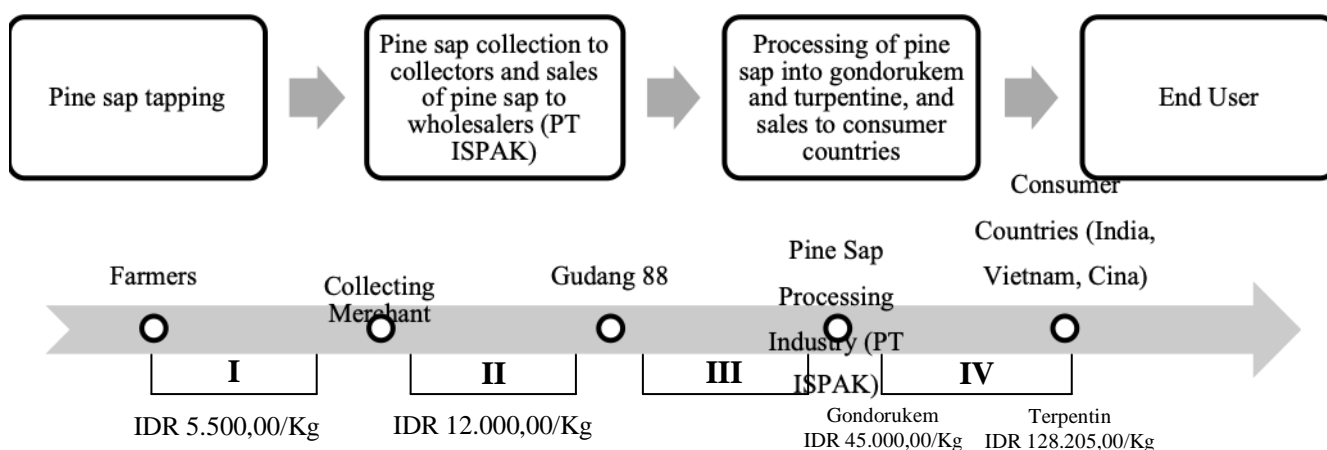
Pine sap tapping

Pine sap collection to collectors and sales of pine sap to wholesalers (PT ISPAK)

Processing of pine sap into gondorukem and turpentine, and sales to consumer countries

End User

Farmers

Collecting Merchant

Gudang 88

Pine Sap Processing Industry (PT ISPAK)

Consumer Countries (India, Vietnam, Cina)

I

II

III

IV

IDR 5.500,00/Kg

IDR 12.000,00/Kg

Gondorukem
IDR 45.000,00/Kg

Terpentin
IDR 128.205,00/Kg